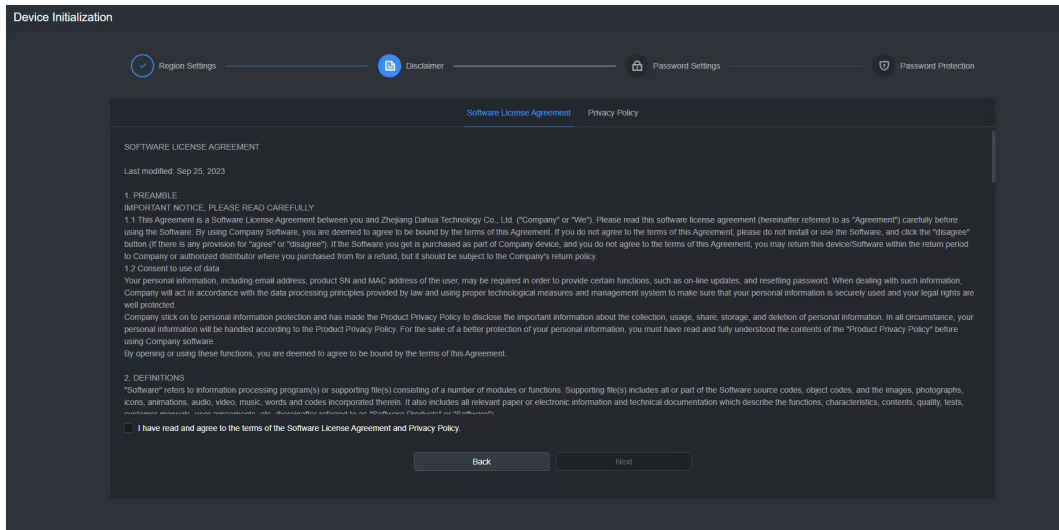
Device Initialization

Region Settings
Disclaimer
Password Settings
Password Protection

Software License Agreement
Privacy Policy

SOFTWARE LICENSE AGREEMENT

Last modified: Sep 25, 2023

1. PREAMBLE
IMPORTANT NOTICE, PLEASE READ CAREFULLY:
1.1 This Agreement is a Software License Agreement between you and Zhejiang Dahua Technology Co., Ltd. ("Company" or "We"). Please read this software license agreement (hereinafter referred to as "Agreement") carefully before using the Software. By using Company Software, you are deemed to agree to be bound by the terms of this Agreement. If you do not agree to the terms of this Agreement, please do not install or use the Software, and click the "disagree" button (If there is any provision for "agree" or "disagree"). If the Software you get is purchased as part of Company device, and you do not agree to the terms of this Agreement, you may return this device/Software within the return period to Company or authorized distributor where you purchased from for a refund, but it should be subject to the Company's return policy.
1.2 Consent to use of data
Your personal information, including email address, product SN and MAC address of the user, may be required in order to provide certain functions, such as on-line updates, and resetting password. When dealing with such information, Company will act in accordance with the data processing principles provided by law and using proper technological measures and management system to make sure that your personal information is securely used and your legal rights are well protected.
Company stick on to personal information protection and has made the Product Privacy Policy to disclose the important information about the collection, usage, share, storage, and deletion of personal information. In all circumstance, your personal information will be handled according to the Product Privacy Policy. For the sake of a better protection of your personal information, you must have read and fully understood the contents of the "Product Privacy Policy" before using Company software.
By opening or using these functions, you are deemed to agree to be bound by the terms of this Agreement.

2. DEFINITIONS
"Software" refers to information processing program(s) or supporting file(s) consisting of a number of modules or functions. Supporting file(s) includes all or part of the Software source codes, object codes, and the images, photographs, icons, animations, audio, video, music, words and codes incorporated therein. It also includes all relevant paper or electronic information and technical documentation which describe the functions, characteristics, contents, quality, tests, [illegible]

I have read and agree to the terms of the Software License Agreement and Privacy Policy.

Back
Next